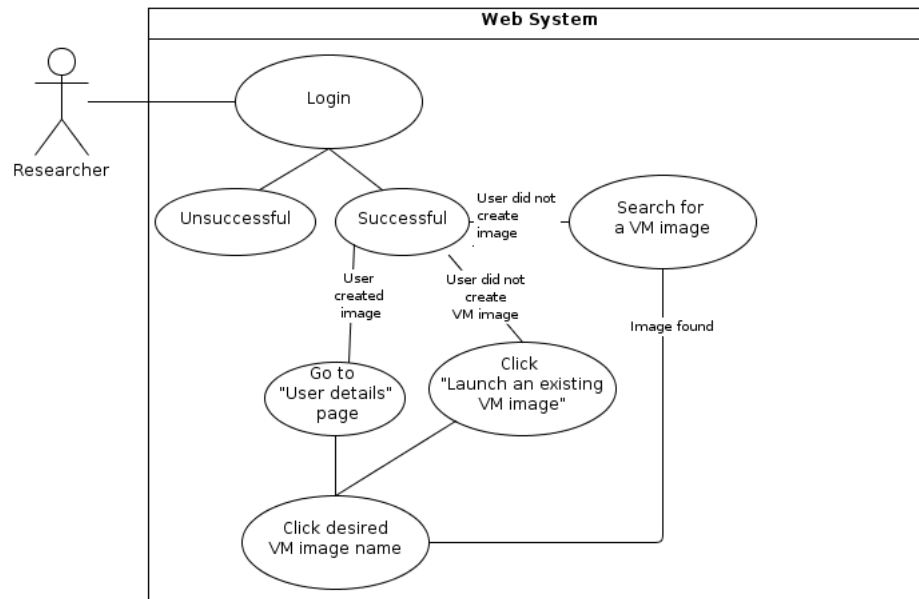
Web System

Researcher

Login

Unsuccessful

Successful

User did not create image

Search for a VM image

User created image

User did not create VM image

Image found

Go to "User details" page

Click "Launch an existing VM image"

Click desired VM image name